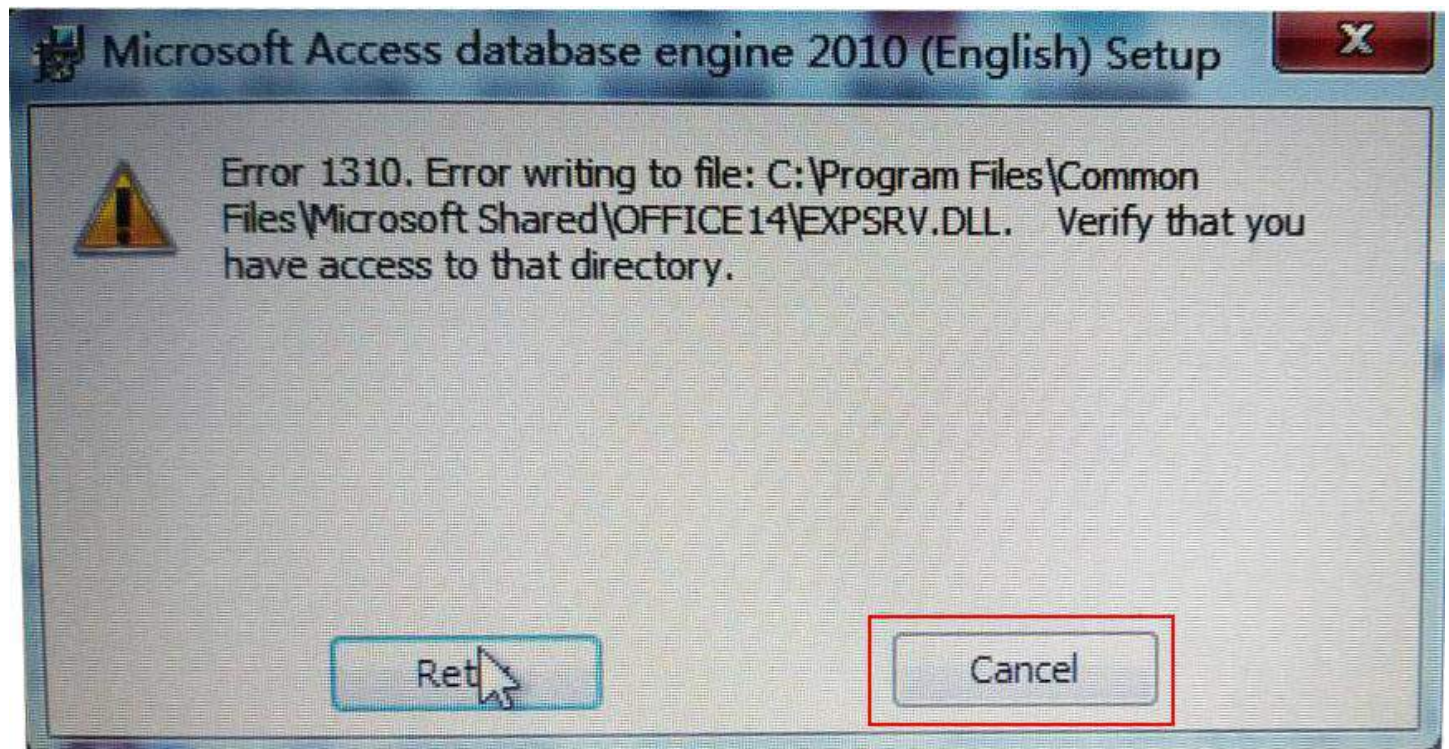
Microsoft Access database engine 2010 (English) Setup

Error 1310. Error writing to file: C:\Program Files\Common Files\Microsoft Shared\OFFICE14\EXPSRV.DLL. Verify that you have access to that directory.

Ret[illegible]

Cancel